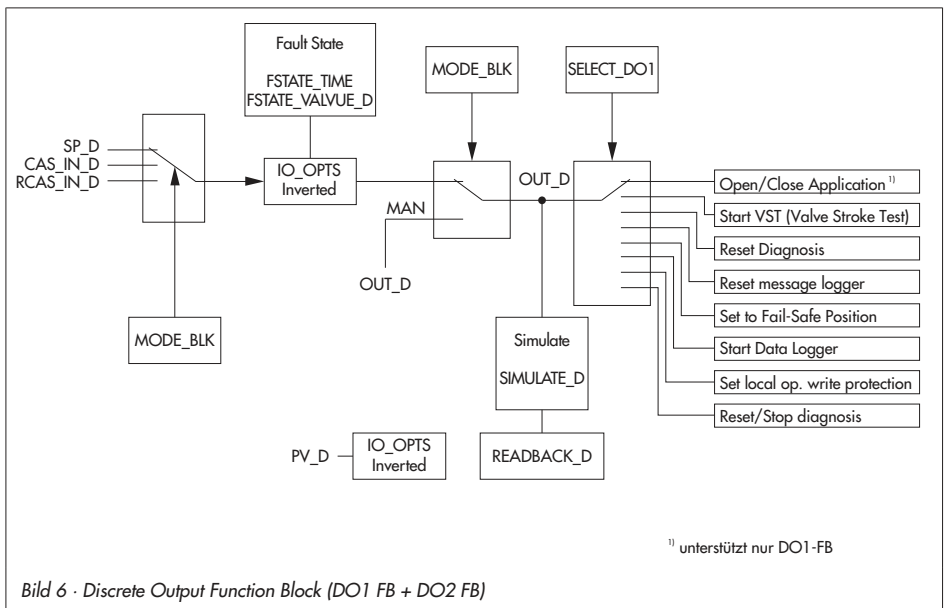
Fault State

FSTATE_TIME
FSTATE_VALVUE_D

MODE_BLK

SELECT_DO1

SP_D
CAS_IN_D
RCAS_IN_D

IO_OPTS
Inverted

OUT_D

MAN

OUT_D

Open/Close Application $^{1)}$

Start VST (Valve Stroke Test)

Reset Diagnosis

Reset message logger

Set to Fail-Safe Position

Start Data Logger

Set local op. write protection

Reset/Stop diagnosis

MODE_BLK

Simulate

SIMULATE_D

PV_D

IO_OPTS
Inverted

READBACK_D

$^{1)}$ unterstützt nur DO1-FB

Bild 6 · Discrete Output Function Block (DO1 FB + DO2 FB)